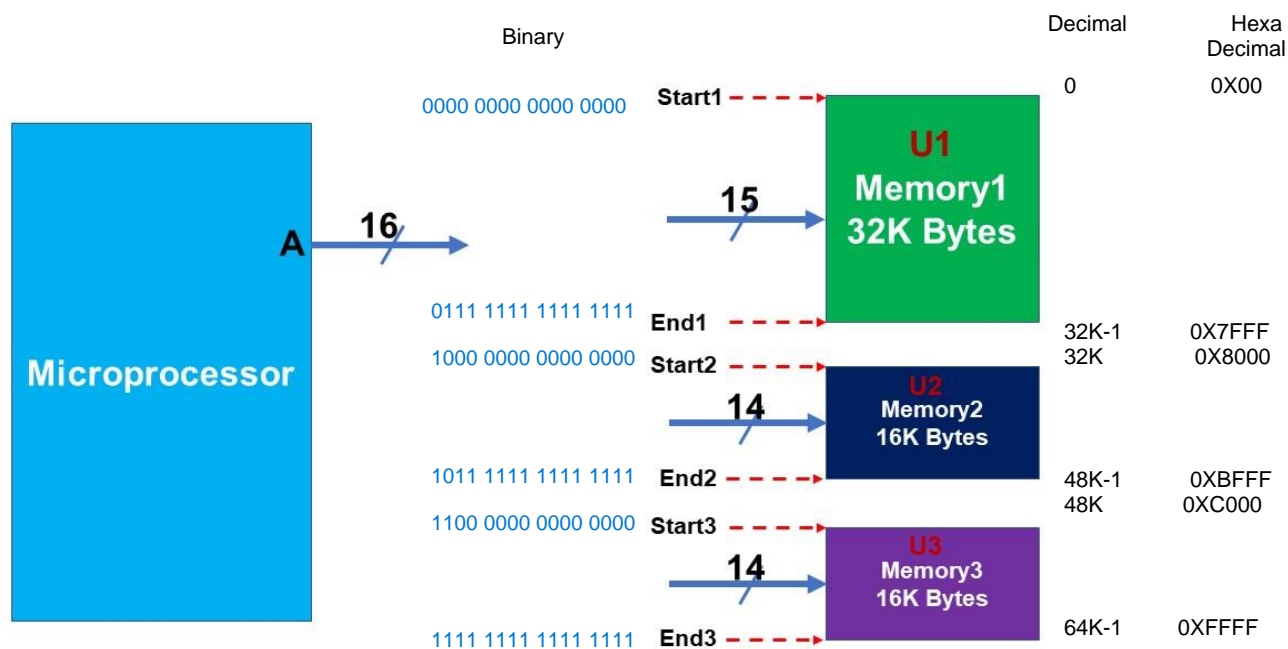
Binary

Decimal

Hexa Decimal

0000 0000 0000 0000 Start1

0

0X00

U1
Memory1
32K Bytes

15

A

16

Microprocessor

0111 1111 1111 1111 End1

32K-1

0X7FFF

1000 0000 0000 0000 Start2

32K

0X8000

U2
Memory2
16K Bytes

14

1011 1111 1111 1111 End2

48K-1

0XBFFF

48K

0XC000

1100 0000 0000 0000 Start3

U3
Memory3
16K Bytes

14

1111 1111 1111 1111 End3

64K-1

0XFFFF